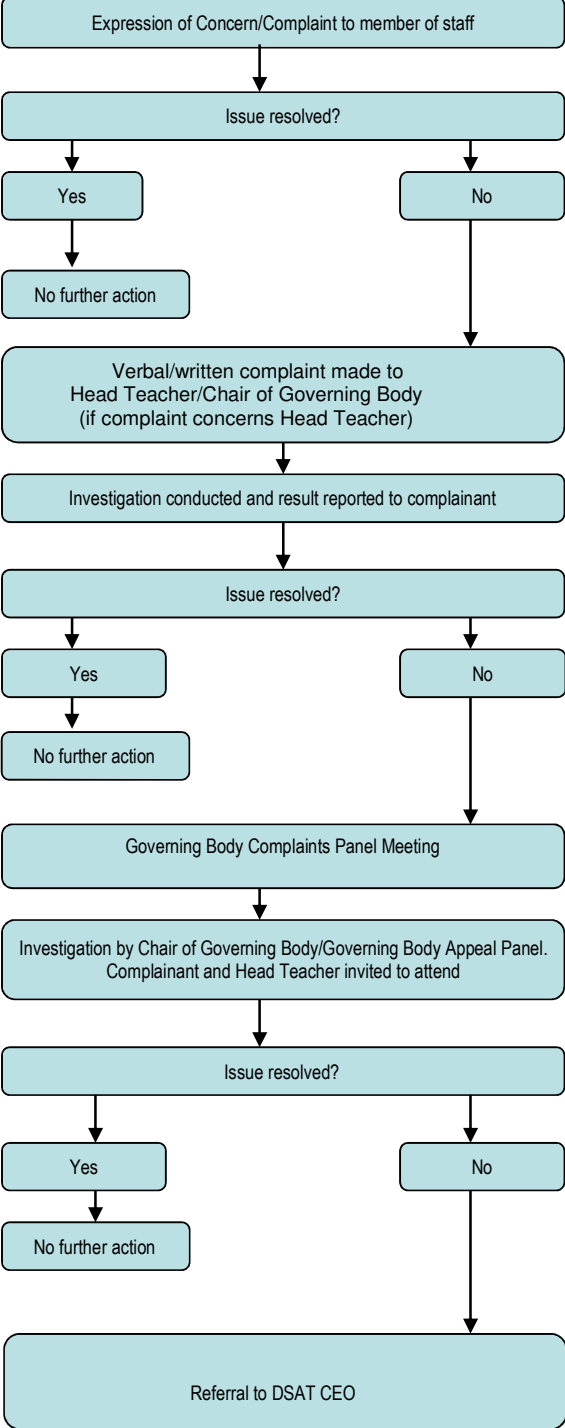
Expression of Concern/Complaint to member of staff

Issue resolved?

Yes

No

No further action

Verbal/written complaint made to Head Teacher/Chair of Governing Body (if complaint concerns Head Teacher)

Investigation conducted and result reported to complainant

Issue resolved?

Yes

No

No further action

Governing Body Complaints Panel Meeting

Investigation by Chair of Governing Body/Governing Body Appeal Panel. Complainant and Head Teacher invited to attend

Issue resolved?

Yes

No

No further action

Referral to DSAT CEO